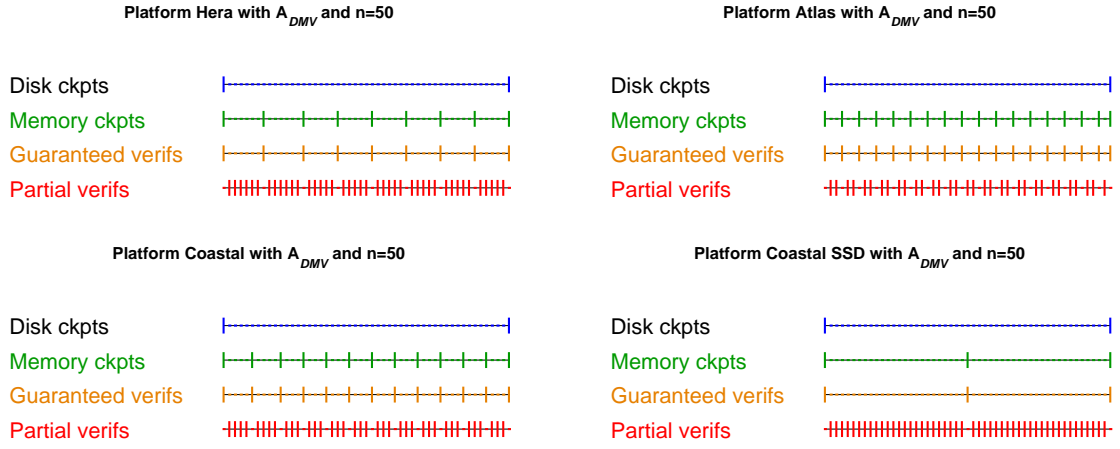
Platform Hera with $A_{DMV}$ and n=50

Disk ckpts
Memory ckpts
Guaranteed verifs
Partial verifs

Platform Atlas with $A_{DMV}$ and n=50

Disk ckpts
Memory ckpts
Guaranteed verifs
Partial verifs

Platform Coastal with $A_{DMV}$ and n=50

Disk ckpts
Memory ckpts
Guaranteed verifs
Partial verifs

Platform Coastal SSD with $A_{DMV}$ and n=50

Disk ckpts
Memory ckpts
Guaranteed verifs
Partial verifs